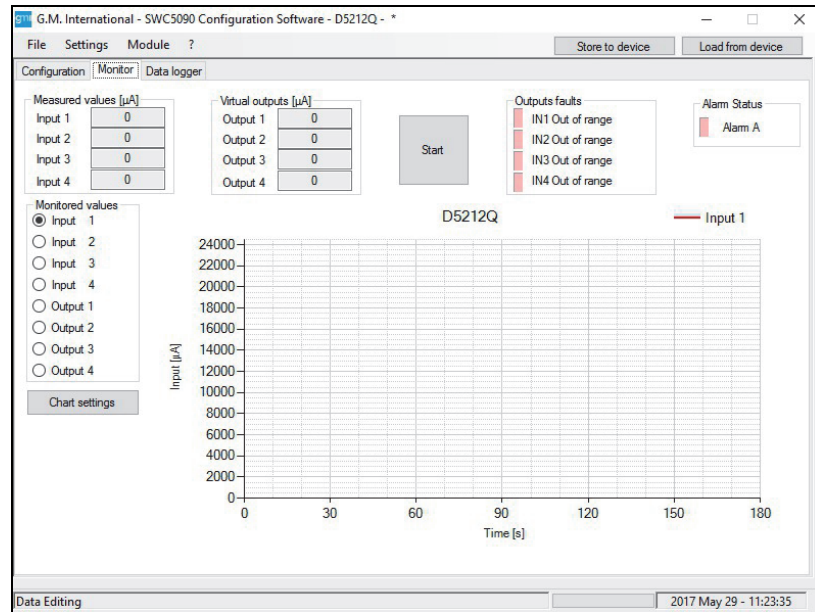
G.M. International - SWC5090 Configuration Software - D5212Q - *

File Settings Module ?

Store to device
Load from device

Configuration Monitor Data logger

Measured values [µA]
Input 1 0
Input 2 0
Input 3 0
Input 4 0

Virtual outputs [µA]
Output 1 0
Output 2 0
Output 3 0
Output 4 0

Start

Outputs faults
IN1 Out of range
IN2 Out of range
IN3 Out of range
IN4 Out of range

Alarm Status
Alarm A

Monitored values
Input 1
Input 2
Input 3
Input 4
Output 1
Output 2
Output 3
Output 4

Chart settings

D5212Q

Input 1

Input [µA]

24000
22000
20000
18000
16000
14000
12000
10000
8000
6000
4000
2000
0

0 30 60 90 120 150 180

Time [s]

Data Editing

2017 May 29 - 11:23:35